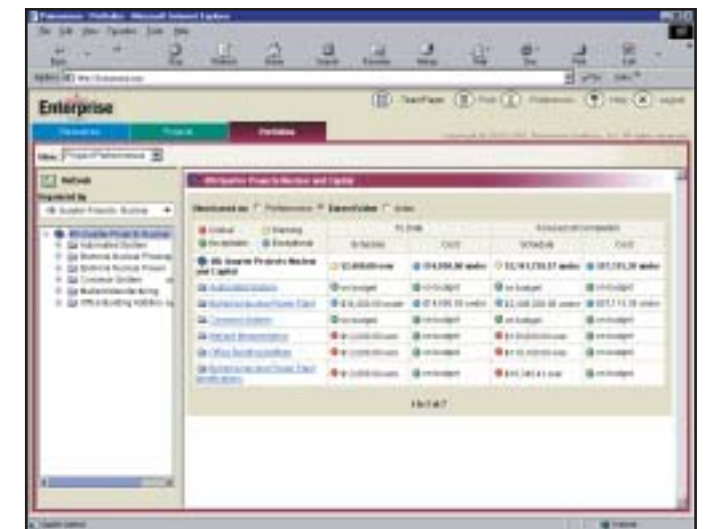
Enterprise

Resources    Projects    Portfolios

TeamPage    Print    Preferences    Help    Logout

View: Project Performance

Refresh

Organized by

4th Quarter Projects Nuclear and Capital

Critical    Warning
Acceptable    Exceptional

1 of 7

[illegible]